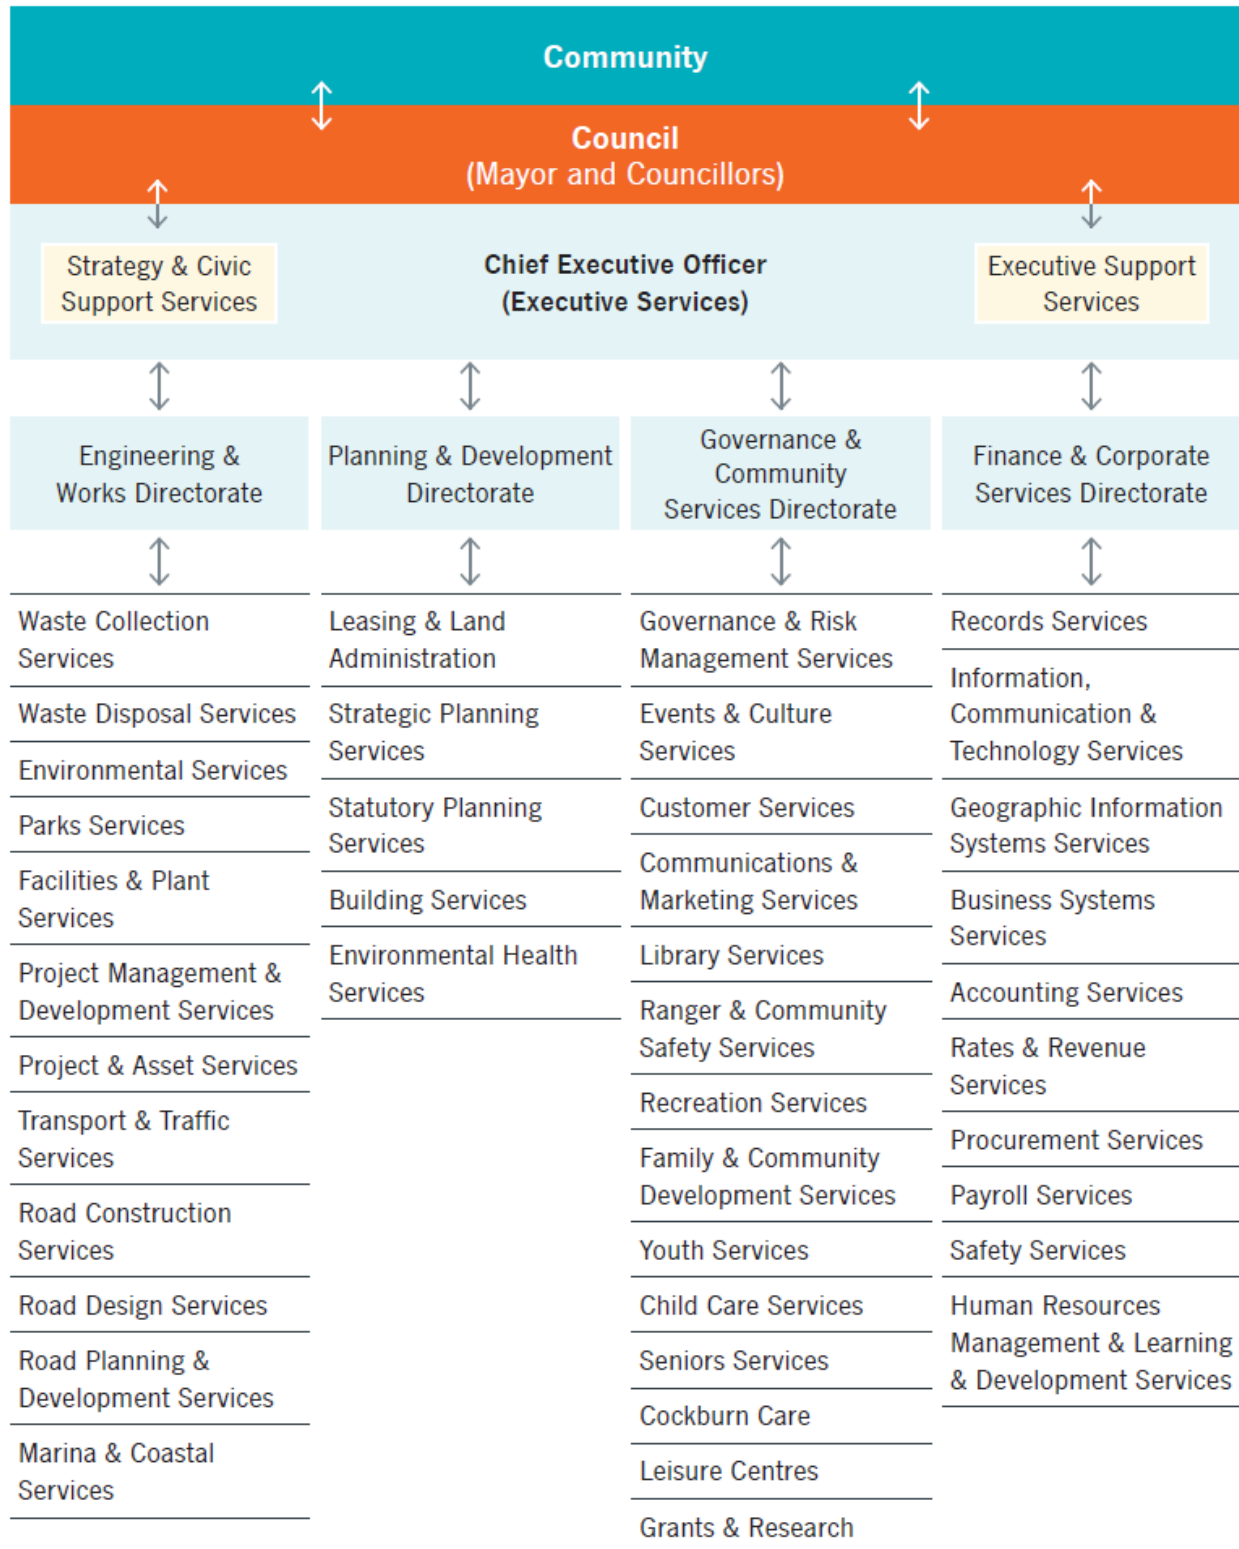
Community

Council
(Mayor and Councillors)

Strategy & Civic Support Services

Chief Executive Officer
(Executive Services)

Executive Support Services

Engineering & Works Directorate

Waste Collection Services

Waste Disposal Services

Environmental Services

Parks Services

Facilities & Plant Services

Project Management & Development Services

Project & Asset Services

Transport & Traffic Services

Road Construction Services

Road Design Services

Road Planning & Development Services

Marina & Coastal Services

Planning & Development Directorate

Leasing & Land Administration

Strategic Planning Services

Statutory Planning Services

Building Services

Environmental Health Services

Governance & Community Services Directorate

Governance & Risk Management Services

Events & Culture Services

Customer Services

Communications & Marketing Services

Library Services

Ranger & Community Safety Services

Recreation Services

Family & Community Development Services

Youth Services

Child Care Services

Seniors Services

Cockburn Care

Leisure Centres

Grants & Research

Finance & Corporate Services Directorate

Records Services

Information, Communication & Technology Services

Geographic Information Systems Services

Business Systems Services

Accounting Services

Rates & Revenue Services

Procurement Services

Payroll Services

Safety Services

Human Resources Management & Learning & Development Services